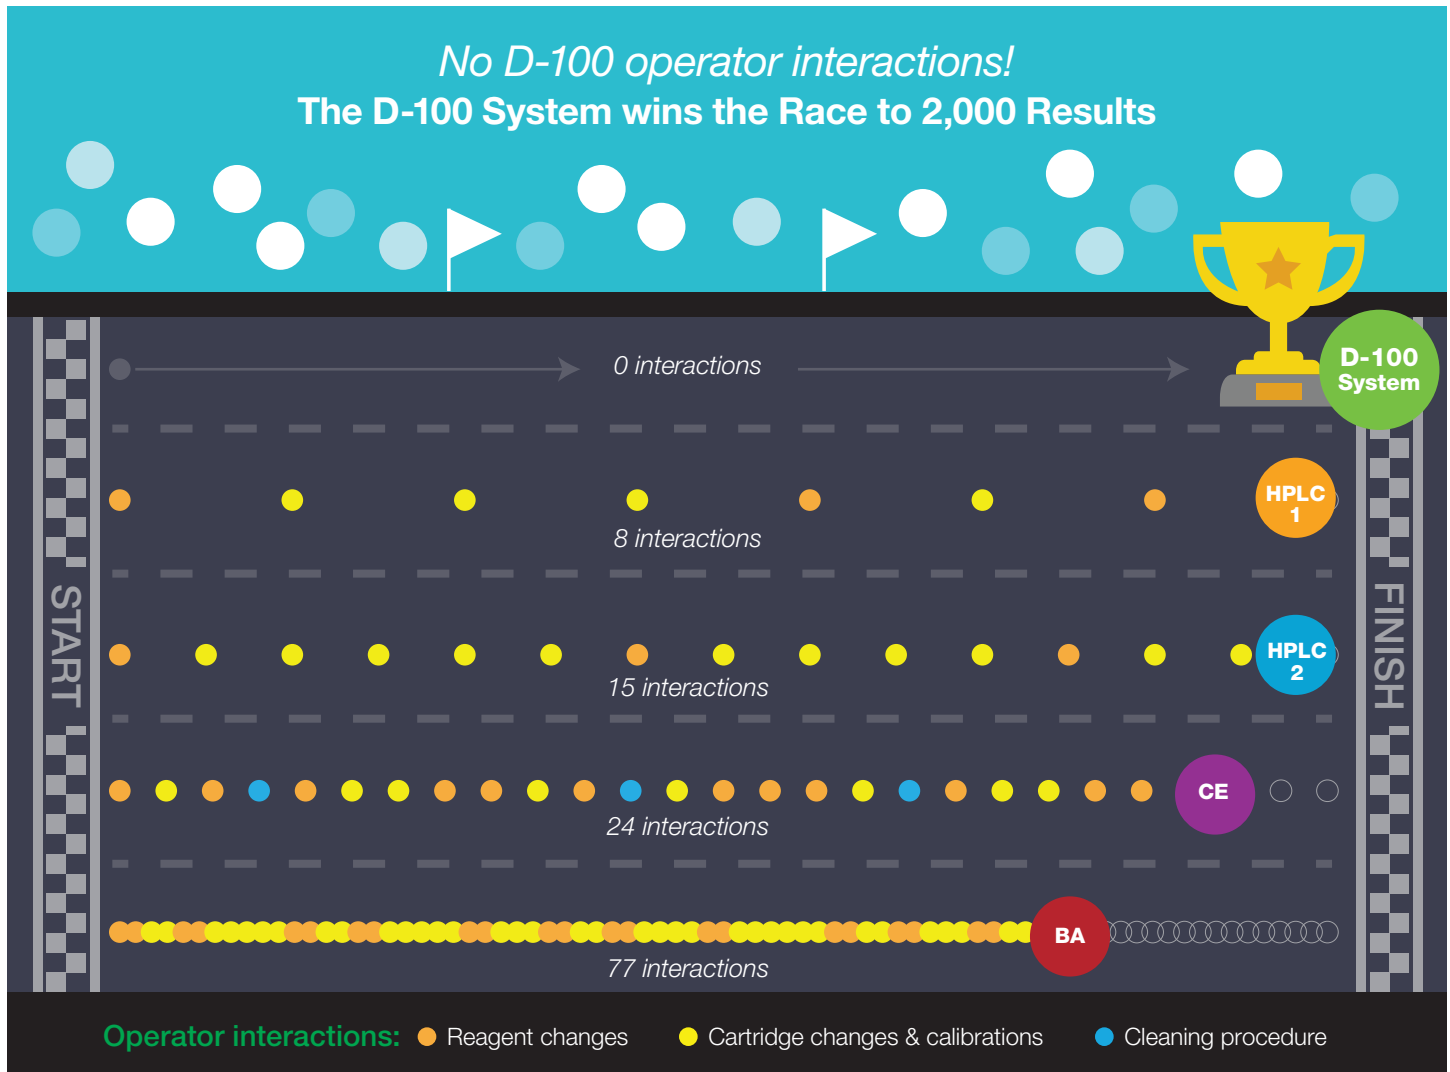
No D-100 operator interactions!
The D-100 System wins the Race to 2,000 Results

START

0 interactions

D-100 System

HPLC 1

8 interactions

HPLC 2

15 interactions

CE

24 interactions

BA

77 interactions

FINISH

Operator interactions: Reagent changes Cartridge changes & calibrations Cleaning procedure